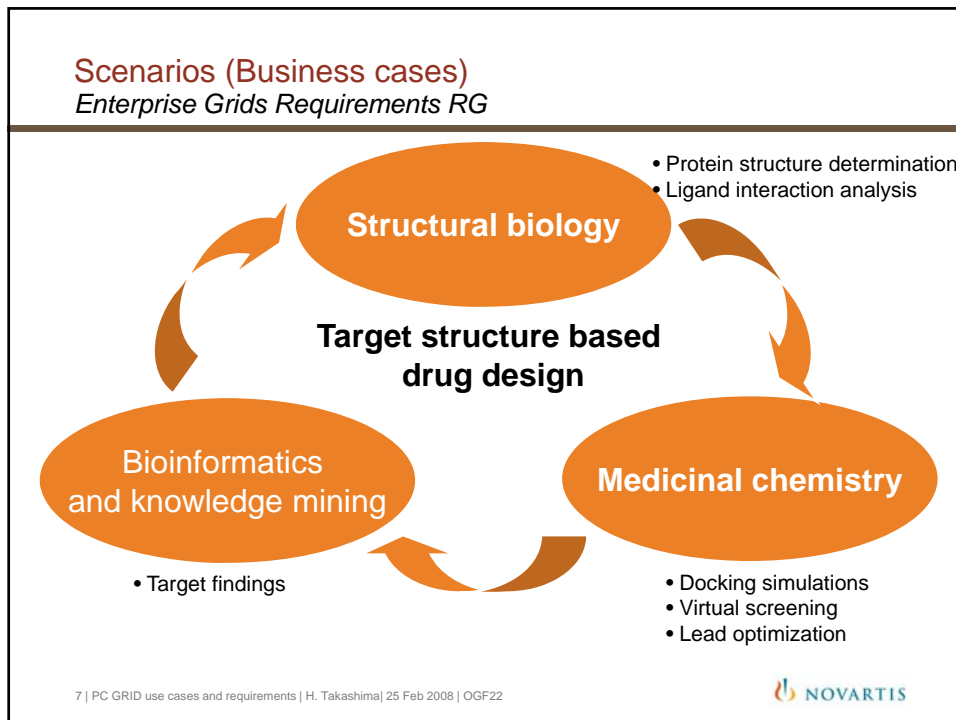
Scenarios (Business cases)
Enterprise Grids Requirements RG

• Protein structure determination
• Ligand interaction analysis

Structural biology

Target structure based drug design

Bioinformatics and knowledge mining

Medicinal chemistry

• Target findings

• Docking simulations
• Virtual screening
• Lead optimization

7 | PC GRID use cases and requirements | H. Takashima| 25 Feb 2008 | OGF22

NOVARTIS